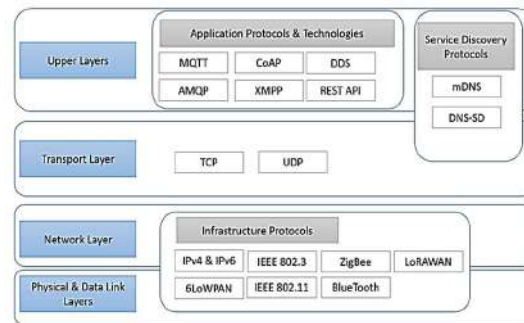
Upper Layers

Application Protocols & Technologies

MQTT

CoAP

DDS

AMQP

XMPP

REST API

Service Discovery Protocols

mDNS

DNS-SD

Transport Layer

TCP

UDP

Network Layer

Infrastructure Protocols

IPv4 & IPv6

IEEE 802.3

ZigBee

LoRAWAN

Physical & Data Link Layers

6LoWPAN

IEEE 802.11

BlueTooth